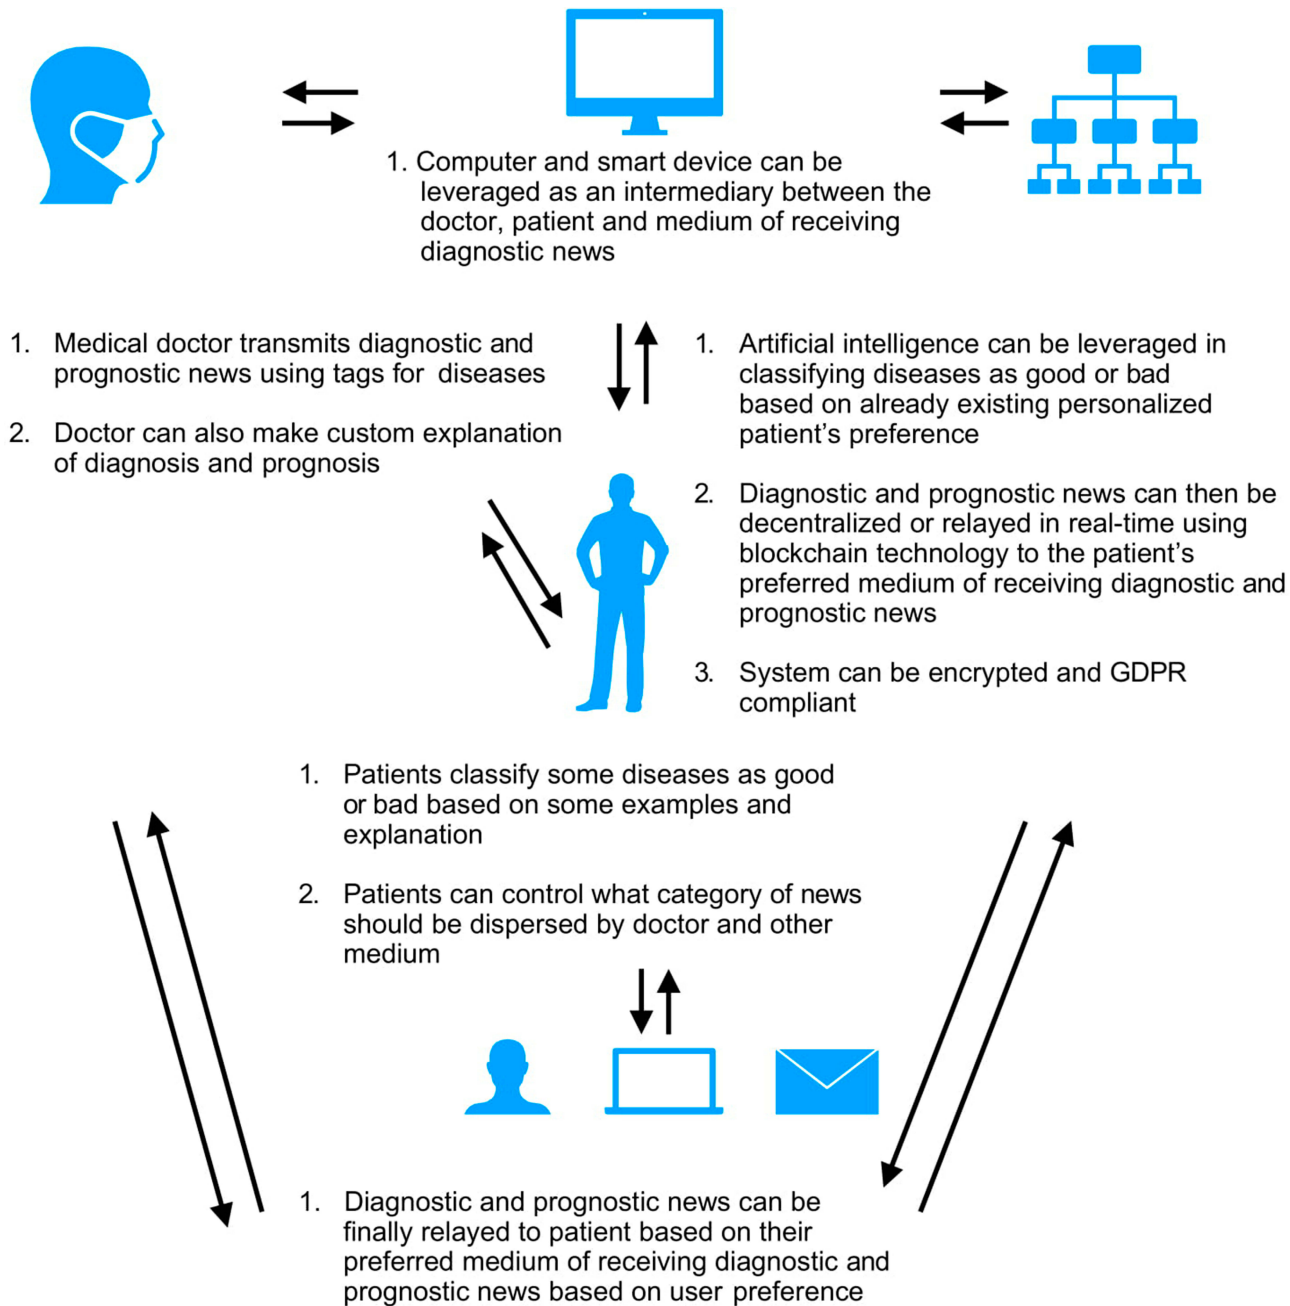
1. Computer and smart device can be leveraged as an intermediary between the doctor, patient and medium of receiving diagnostic news

1. Medical doctor transmits diagnostic and prognostic news using tags for diseases

2. Doctor can also make custom explanation of diagnosis and prognosis

1. Artificial intelligence can be leveraged in classifying diseases as good or bad based on already existing personalized patient's preference

2. Diagnostic and prognostic news can then be decentralized or relayed in real-time using blockchain technology to the patient's preferred medium of receiving diagnostic and prognostic news

3. System can be encrypted and GDPR compliant

1. Patients classify some diseases as good or bad based on some examples and explanation

2. Patients can control what category of news should be dispersed by doctor and other medium

1. Diagnostic and prognostic news can be finally relayed to patient based on their preferred medium of receiving diagnostic and prognostic news based on user preference